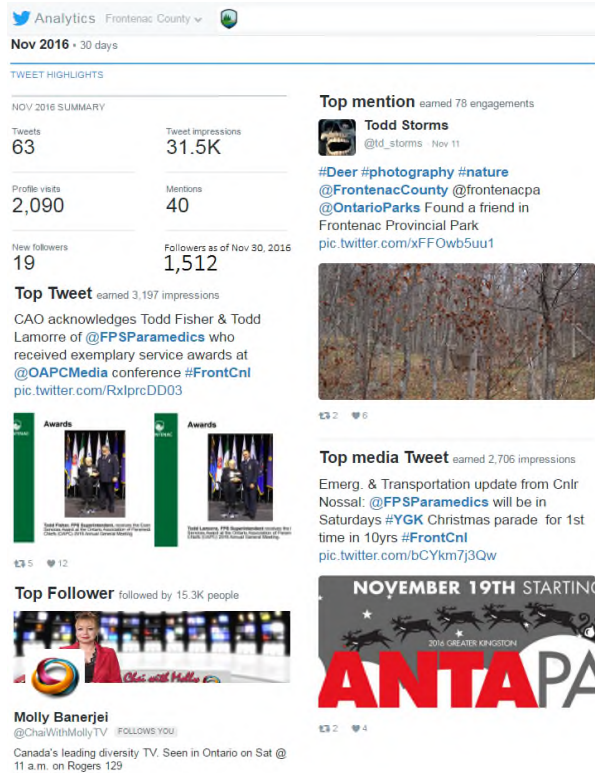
Analytics Frontenac County

Nov 2016 • 30 days

TWEET HIGHLIGHTS

NOV 2016 SUMMARY

Tweets
63

Tweet impressions
31.5K

Profile visits
2,090

Mentions
40

New followers
19

Followers as of Nov 30, 2016
1,512

Top Tweet earned 3,197 impressions

CAO acknowledges Todd Fisher & Todd Lamorre of @FPSParamedics who received exemplary service awards at @OAPCMedia conference #FrontCnl pic.twitter.com/RxlprcDD03

Awards

Awards

5 12

Top Follower followed by 15.3K people

Chai with Molly

Molly Banerjei
@ChaiWithMollyTV FOLLOWS YOU
Canada's leading diversity TV. Seen in Ontario on Sat @ 11 a.m. on Rogers 129

Top mention earned 78 engagements

Todd Storms
@td_storms · Nov 11

#Deer #photography #nature @FrontenacCounty @frontenacpa @OntarioParks Found a friend in Frontenac Provincial Park
pic.twitter.com/xFFOwb5uu1

2 6

Top media Tweet earned 2,706 impressions

Emerg. & Transportation update from Cnlr Nossal: @FPSParamedics will be in Saturdays #YGK Christmas parade for 1st time in 10yrs #FrontCnl
pic.twitter.com/bCYkm7j3Qw

NOVEMBER 19TH STARTING
2016 GREATER KINGSTON
ANTA PA

2 4